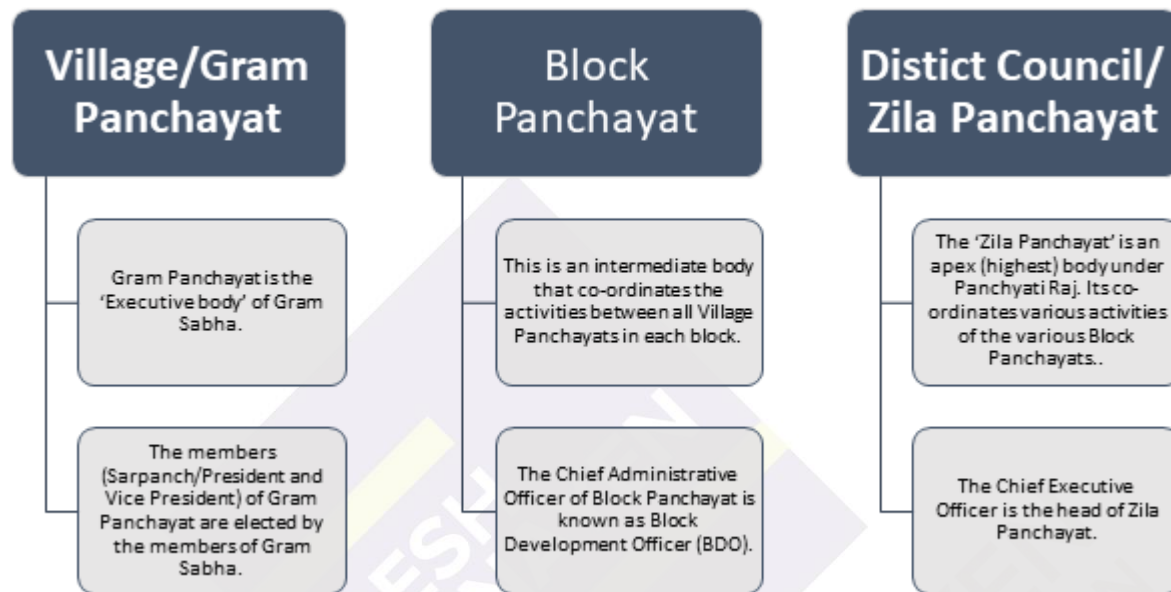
Village/Gram Panchayat

Gram Panchayat is the 'Executive body' of Gram Sabha.

The members (Sarpanch/President and Vice President) of Gram Panchayat are elected by the members of Gram Sabha.

Block Panchayat

This is an intermediate body that co-ordinates the activities between all Village Panchayats in each block.

The Chief Administrative Officer of Block Panchayat is known as Block Development Officer (BDO).

Distict Council/ Zila Panchayat

The 'Zila Panchayat' is an apex (highest) body under Panchyati Raj. Its co-ordinates various activities of the various Block Panchayats..

The Chief Executive Officer is the head of Zila Panchayat.